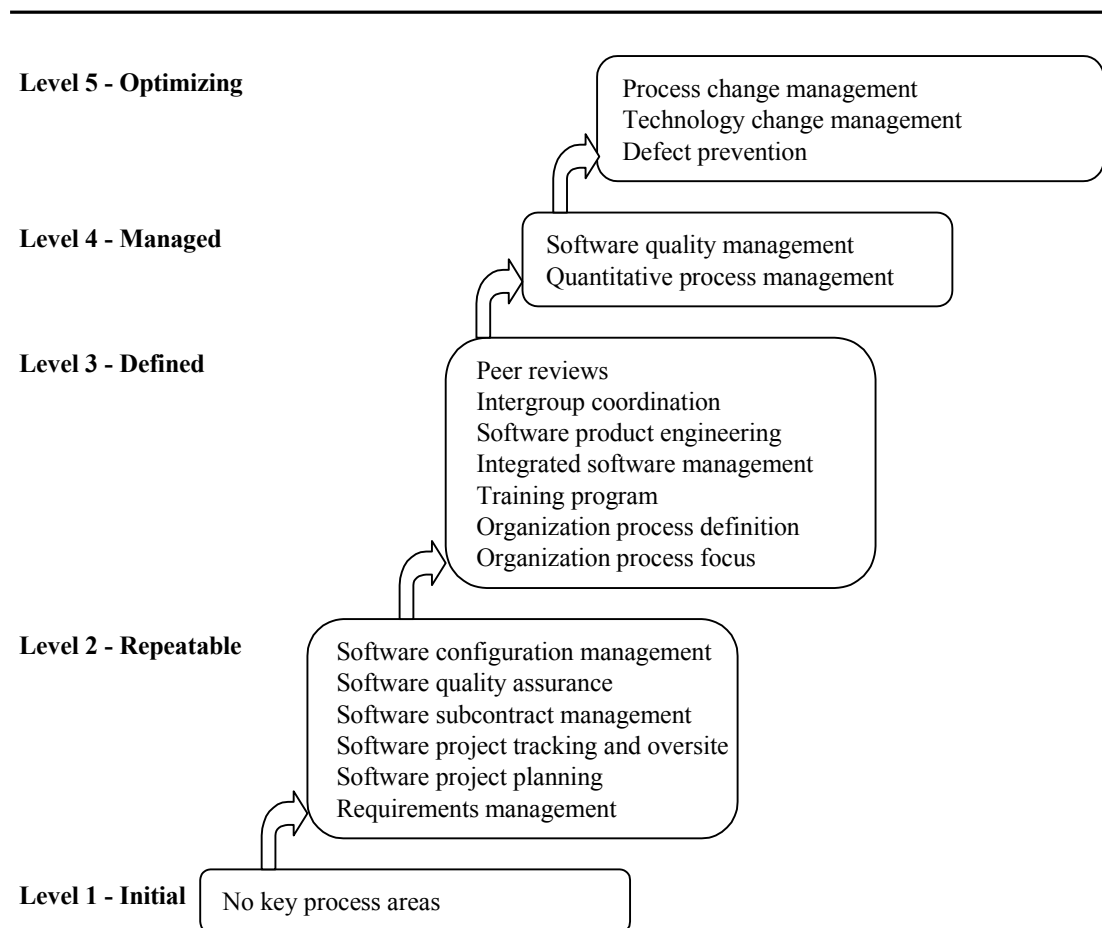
Level 5 - Optimizing

Process change management
Technology change management
Defect prevention

Level 4 - Managed

Software quality management
Quantitative process management

Level 3 - Defined

Peer reviews
Intergroup coordination
Software product engineering
Integrated software management
Training program
Organization process definition
Organization process focus

Level 2 - Repeatable

Software configuration management
Software quality assurance
Software subcontract management
Software project tracking and oversite
Software project planning
Requirements management

Level 1 - Initial

No key process areas